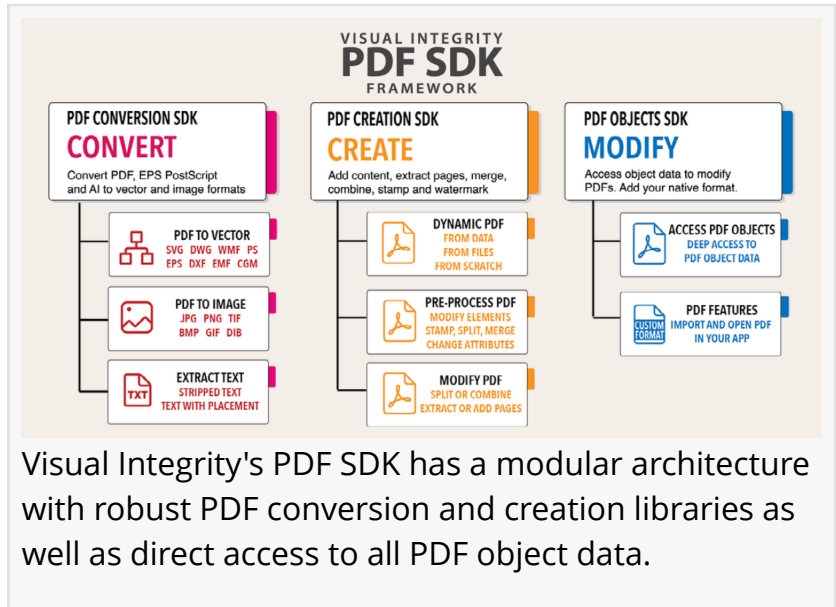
VISUAL INTEGRITY
PDF SDK
FRAMEWORK

PDF CONVERSION SDK
CONVERT
Convert PDF, EPS PostScript and AI to vector and image formats

PDF TO VECTOR
SVG DWG WMF PS
EPS DXF EMF CGM

PDF TO IMAGE
JPG PNG TIF
BMP GIF DIB

TXT
EXTRACT TEXT
STRIPPED TEXT
TEXT WITH PLACEMENT

PDF CREATION SDK
CREATE
Add content, extract pages, merge, combine, stamp and watermark

DYNAMIC PDF
FROM DATA
FROM FILES
FROM SCRATCH

PRE-PROCESS PDF
MODIFY ELEMENTS
STAMP, SPLIT, MERGE
CHANGE ATTRIBUTES

MODIFY PDF
SPLIT OR COMBINE
EXTRACT OR ADD PAGES

PDF OBJECTS SDK
MODIFY
Access object data to modify PDFs. Add your native format.

ACCESS PDF OBJECTS
DEEP ACCESS TO
PDF OBJECT DATA

CUSTOM FORMAT
PDF FEATURES
IMPORT AND OPEN PDF
IN YOUR APP

Visual Integrity's PDF SDK has a modular architecture with robust PDF conversion and creation libraries as well as direct access to all PDF object data.